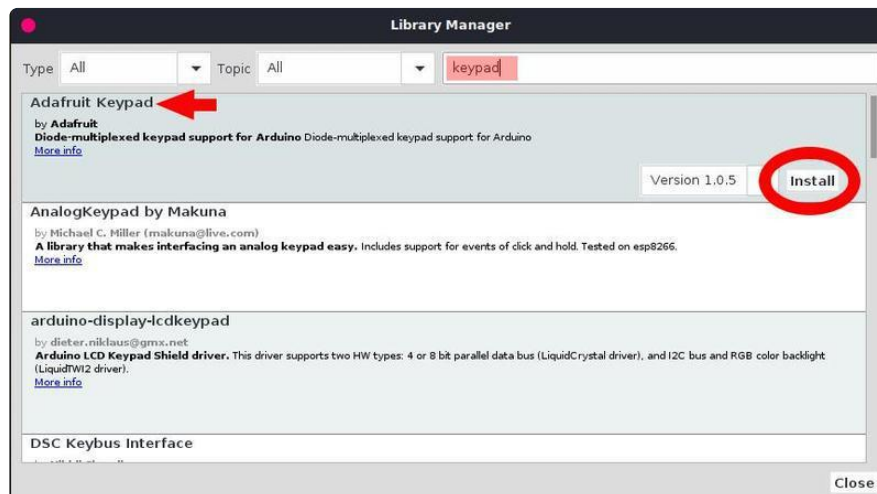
Library Manager

Type All Topic All keypad

Adafruit Keypad
by Adafruit
Diode-multiplexed keypad support for Arduino Diode-multiplexed keypad support for Arduino
More info

Version 1.0.5 Install

AnalogKeypad by Makuna
by Michael C. Miller (makuna@live.com)
A library that makes interfacing an analog keypad easy. Includes support for events of click and hold. Tested on esp8266.
More info

arduino-display-lcdkeypad
by dieter.niklaus@gmx.net
Arduino LCD Keypad Shield driver. This driver supports two HW types: 4 or 8 bit parallel data bus (LiquidCrystal driver), and I2C bus and RGB color backlight (LiquidTWI2 driver).
More info

DSC Keybus Interface
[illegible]

Close